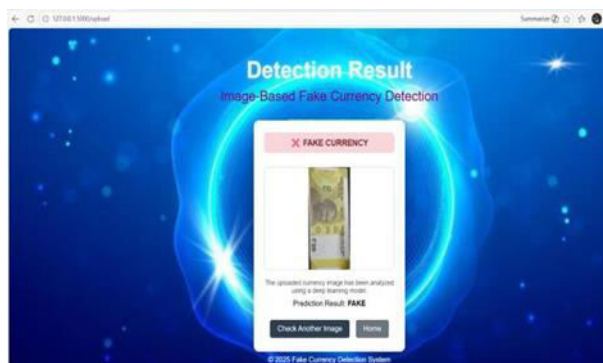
127.0.0.1:5000/upload

Summarize

Detection Result

Image-Based Fake Currency Detection

❌ FAKE CURRENCY

The uploaded currency image has been analyzed using a deep learning model.

Prediction Result: FAKE

Check Another Image

Home

© 2025 Fake Currency Detection System